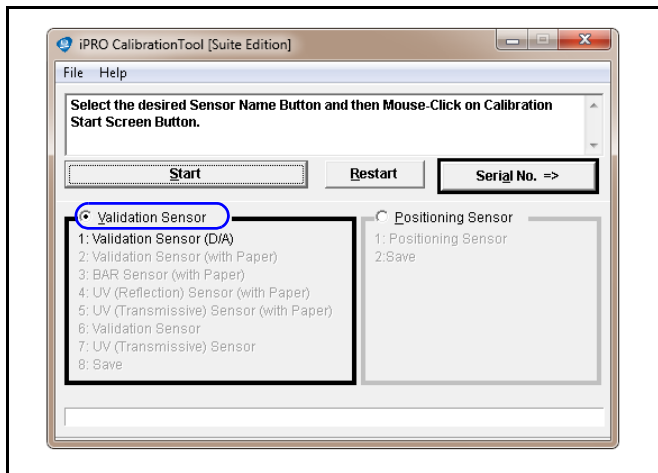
iPRO CalibrationTool [Suite Edition]

File Help

Select the desired Sensor Name Button and then Mouse-Click on Calibration Start Screen Button.

Start

Restart

Serial No. =>

Validation Sensor

1: Validation Sensor (D/A)
2: Validation Sensor (with Paper)
3: BAR Sensor (with Paper)
4: UV (Reflection) Sensor (with Paper)
5: UV (Transmissive) Sensor (with Paper)
6: Validation Sensor
7: UV (Transmissive) Sensor
8: Save

Positioning Sensor

1: Positioning Sensor
2:Save